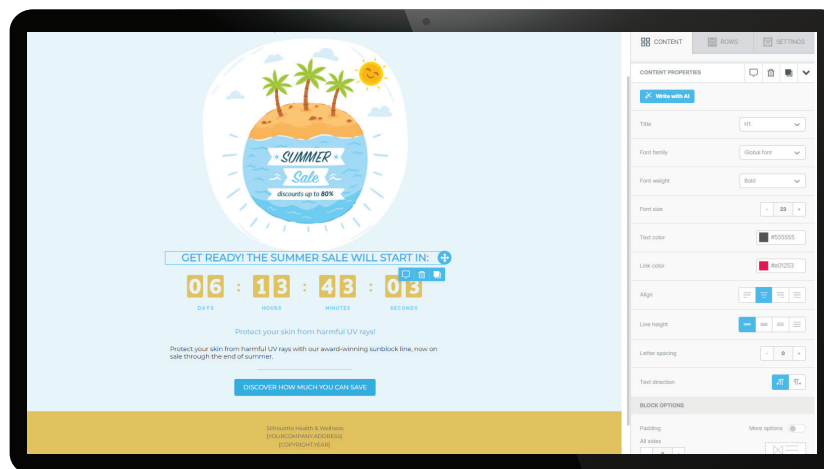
SUMMER
Sale
discounts up to 80%

GET READY! THE SUMMER SALE WILL START IN:

06 : 13 : 43 : 03
DAYS HOURS MINUTES SECONDS

Protect your skin from harmful UV rays!

Protect your skin from harmful UV rays with our award-winning sunblock line, now on sale through the end of summer.

DISCOVER HOW MUCH YOU CAN SAVE

Silhouette Health & Wellness
[YOURCOMPANY.ADDRESS]
[COPYRIGHT.YEAR]

CONTENT ROWS SETTINGS

CONTENT PROPERTIES

Write with AI

Title H1
Font family Global font
Font weight Bold
Font size - 23 +
Text color #555555
Link color #e01253
Align
Line height
Letter spacing - 0 +
Text direction

BLOCK OPTIONS

Padding More options
All sides